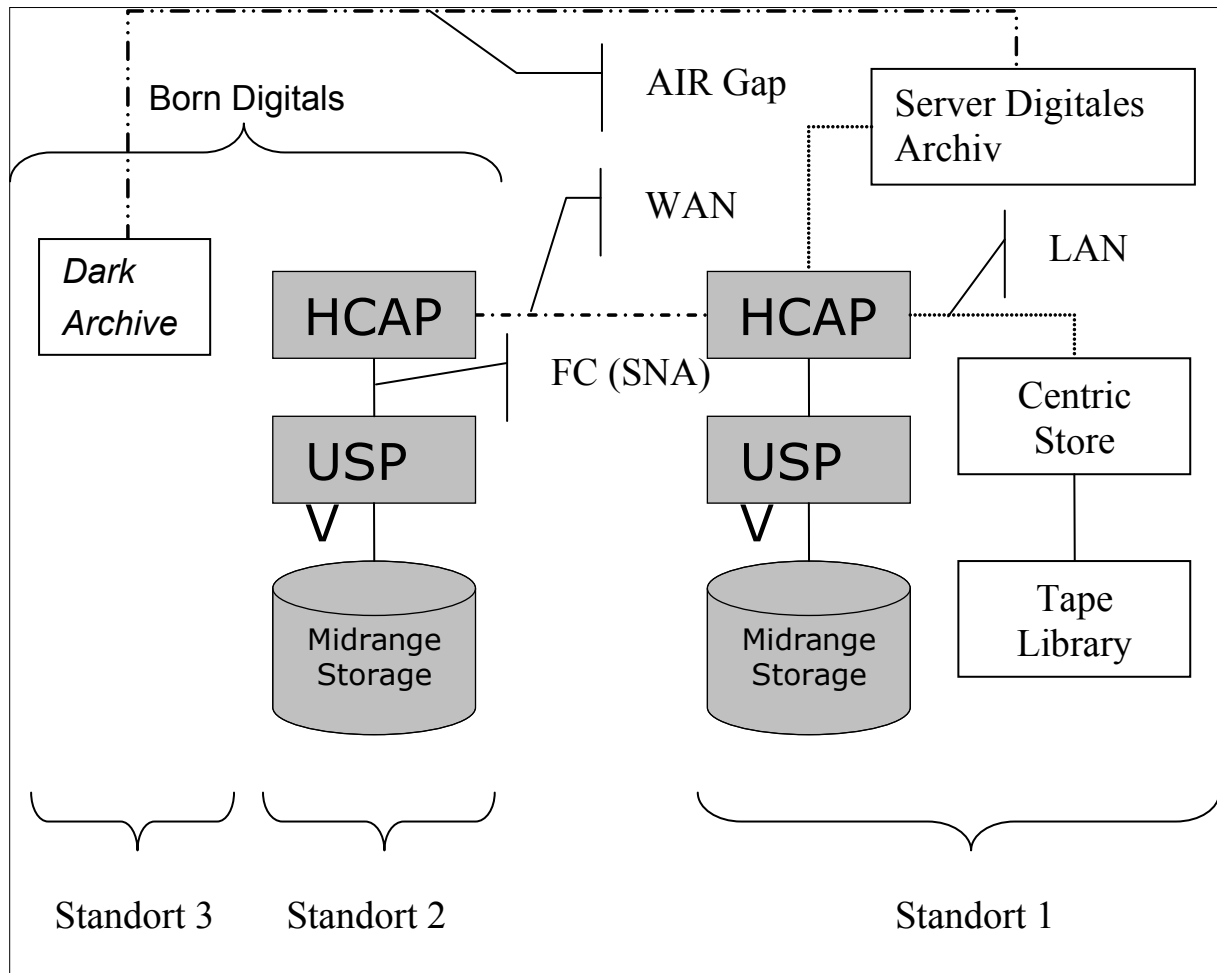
Born Digitals

AIR Gap

Server Digitales Archiv

WAN

LAN

Dark Archive

HCAP

HCAP

FC (SNA)

Centric Store

USP V

USP V

Midrange Storage

Midrange Storage

Tape Library

Standort 3

Standort 2

Standort 1